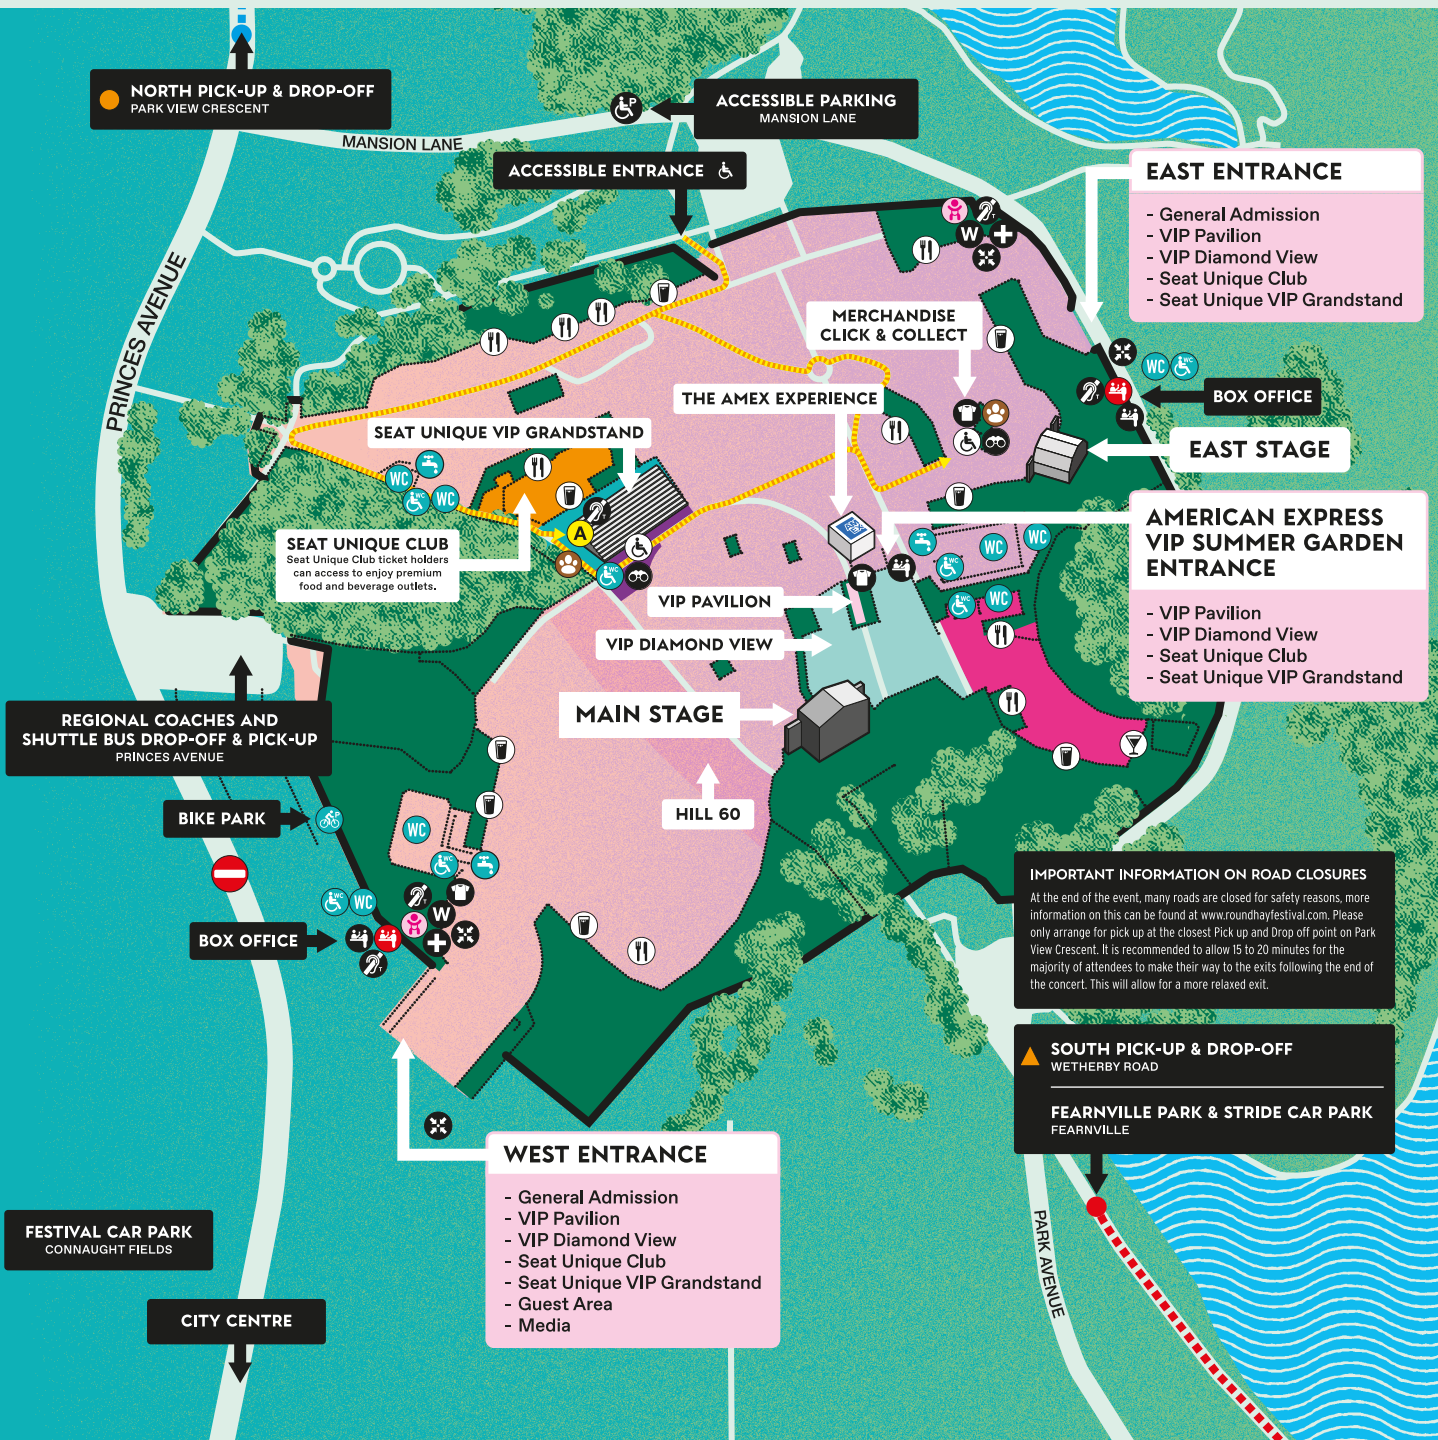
NORTH PICK-UP & DROP-OFF
PARK VIEW CRESCENT

ACCESSIBLE PARKING
MANSION LANE

MANSION LANE

ACCESSIBLE ENTRANCE

EAST ENTRANCE
- General Admission
- VIP Pavilion
- VIP Diamond View
- Seat Unique Club
- Seat Unique VIP Grandstand

PRINCES AVENUE

MERCHANDISE
CLICK & COLLECT

THE AMEX EXPERIENCE

BOX OFFICE

EAST STAGE

SEAT UNIQUE VIP GRANDSTAND

WC

A

SEAT UNIQUE CLUB
Seat Unique Club ticket holders can access to enjoy premium food and beverage outlets.

AMERICAN EXPRESS VIP SUMMER GARDEN ENTRANCE
- VIP Pavilion
- VIP Diamond View
- Seat Unique Club
- Seat Unique VIP Grandstand

VIP PAVILION

VIP DIAMOND VIEW

MAIN STAGE

REGIONAL COACHES AND SHUTTLE BUS DROP-OFF & PICK-UP
PRINCES AVENUE

HILL 60

BIKE PARK

W

BOX OFFICE

IMPORTANT INFORMATION ON ROAD CLOSURES
At the end of the event, many roads are closed for safety reasons, more information on this can be found at www.roundhayfestival.com. Please only arrange for pick up at the closest Pick up and Drop off point on Park View Crescent. It is recommended to allow 15 to 20 minutes for the majority of attendees to make their way to the exits following the end of the concert. This will allow for a more relaxed exit.

SOUTH PICK-UP & DROP-OFF
WETHERBY ROAD

FEARNVILLE PARK & STRIDE CAR PARK
FEARNVILLE

WEST ENTRANCE
- General Admission
- VIP Pavilion
- VIP Diamond View
- Seat Unique Club
- Seat Unique VIP Grandstand
- Guest Area
- Media

PARK AVENUE

FESTIVAL CAR PARK
CONNAUGHT FIELDS

CITY CENTRE